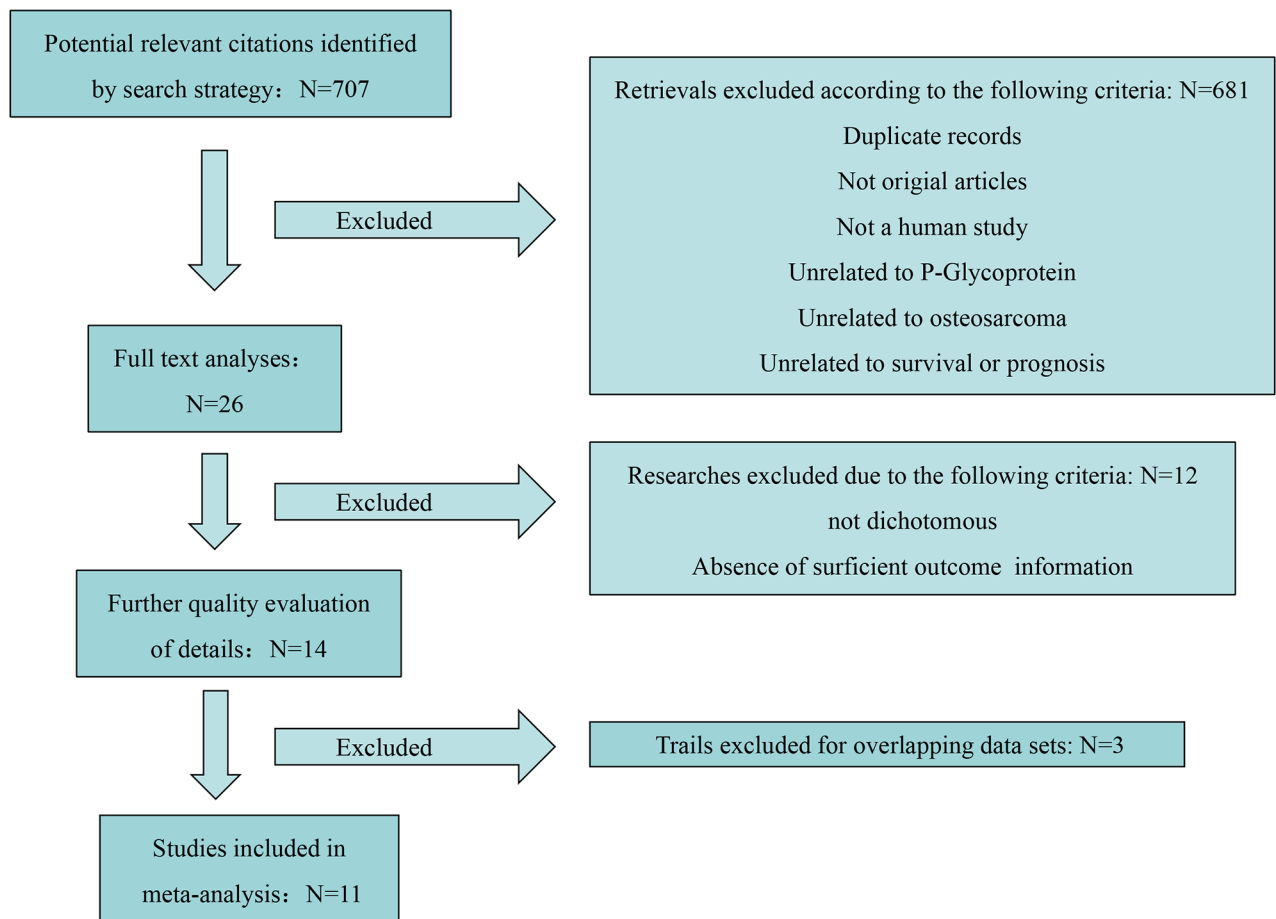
Potential relevant citations identified by search strategy：N=707

Excluded

Retrievals excluded according to the following criteria: N=681
Duplicate records
Not origial articles
Not a human study
Unrelated to P-Glycoprotein
Unrelated to osteosarcoma
Unrelated to survival or prognosis

Full text analyses：
N=26

Excluded

Researches excluded due to the following criteria: N=12
not dichotomous
Absence of surficient outcome information

Further quality evaluation of details：N=14

Excluded

Trails excluded for overlapping data sets: N=3

Studies included in meta-analysis：N=11